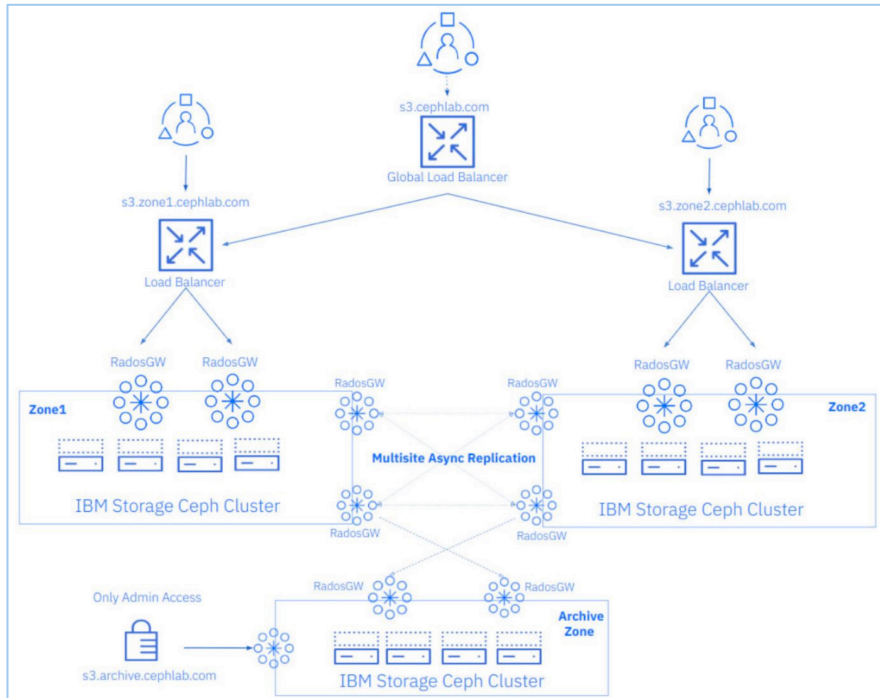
s3.cephlab.com
Global Load Balancer

s3.zone1.cephlab.com
Load Balancer

s3.zone2.cephlab.com
Load Balancer

RadosGW
RadosGW
RadosGW
RadosGW
RadosGW
RadosGW

Zone1

IBM Storage Ceph Cluster

Multisite Async Replication

RadosGW
RadosGW

Zone2

IBM Storage Ceph Cluster

RadosGW
RadosGW

Only Admin Access

s3.archive.cephlab.com

Archive Zone

IBM Storage Ceph Cluster